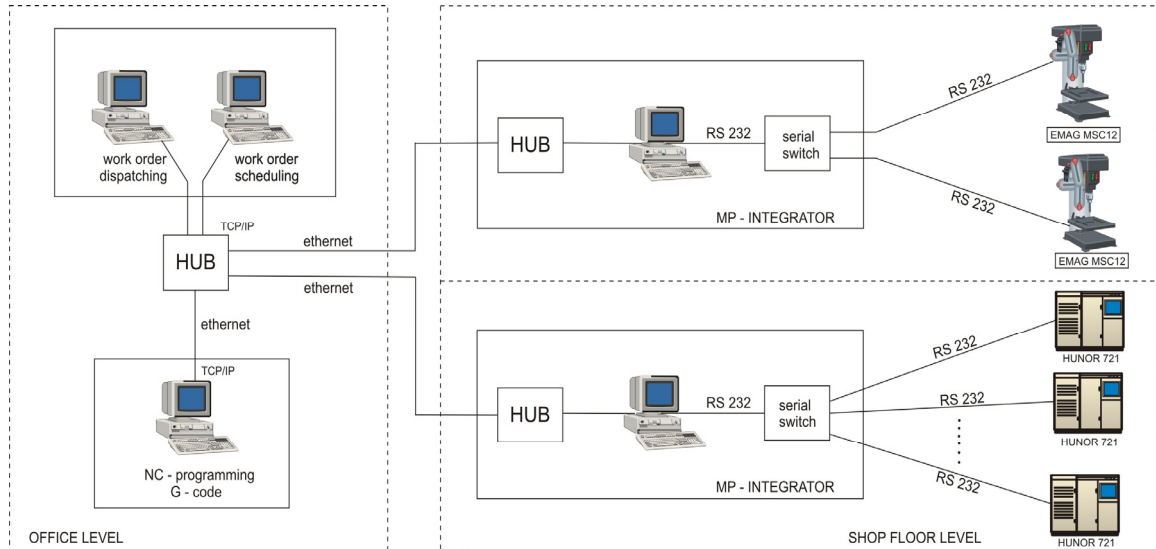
work order dispatching

work order scheduling

TCP/IP

HUB

ethernet

ethernet

ethernet

TCP/IP

NC - programming G - code

OFFICE LEVEL

HUB

RS 232

serial switch

RS 232

RS 232

EMAG MSC12

EMAG MSC12

MP - INTEGRATOR

HUB

RS 232

serial switch

RS 232

RS 232

RS 232

HUNOR 721

HUNOR 721

HUNOR 721

MP - INTEGRATOR

SHOP FLOOR LEVEL